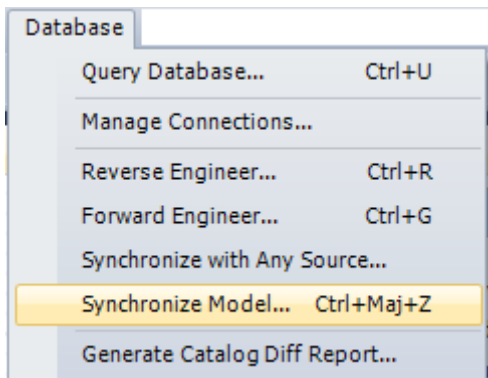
Database

Query Database... Ctrl+U

Manage Connections...

Reverse Engineer... Ctrl+R

Forward Engineer... Ctrl+G

Synchronize with Any Source...

Synchronize Model... Ctrl+Maj+Z

Generate Catalog Diff Report...